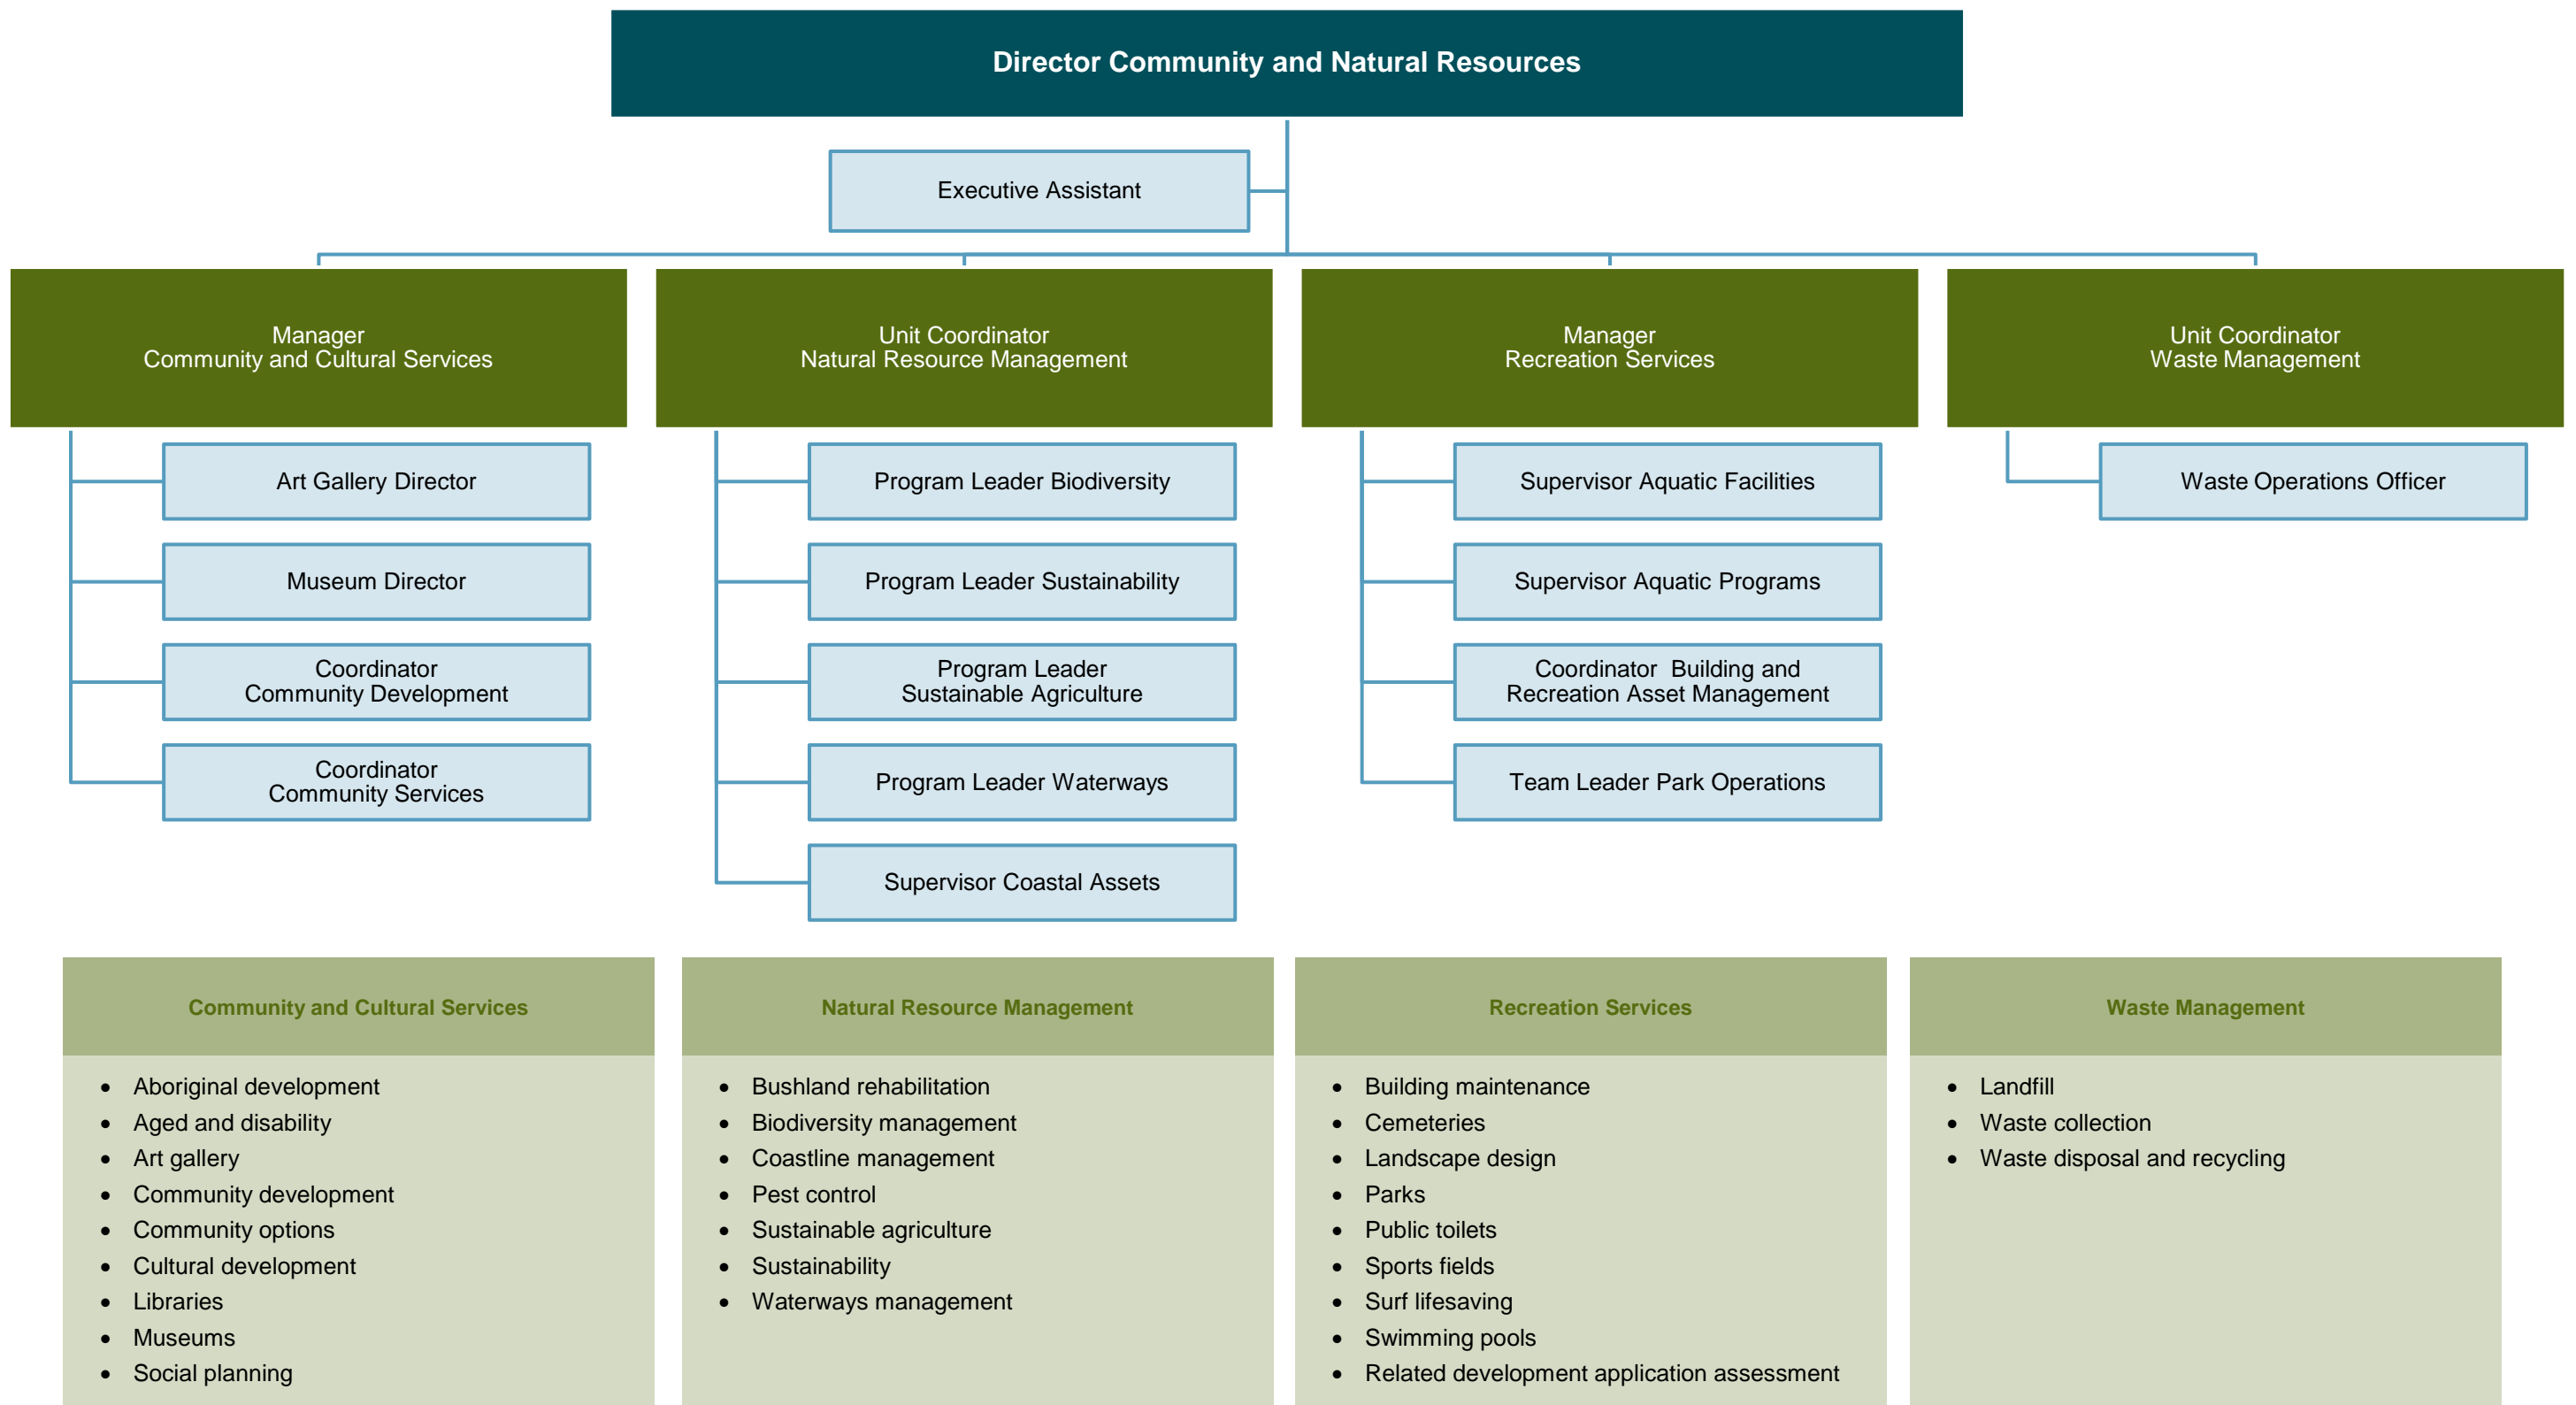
Director Community and Natural Resources

Executive Assistant

Manager
Community and Cultural Services

Art Gallery Director

Museum Director

Coordinator
Community Development

Coordinator
Community Services

Unit Coordinator
Natural Resource Management

Program Leader Biodiversity

Program Leader Sustainability

Program Leader
Sustainable Agriculture

Program Leader Waterways

Supervisor Coastal Assets

Manager
Recreation Services

Supervisor Aquatic Facilities

Supervisor Aquatic Programs

Coordinator Building and
Recreation Asset Management

Team Leader Park Operations

Unit Coordinator
Waste Management

Waste Operations Officer

Community and Cultural Services

- Aboriginal development
- Aged and disability
- Art gallery
- Community development
- Community options
- Cultural development
- Libraries
- Museums
- Social planning

Natural Resource Management

- Bushland rehabilitation
- Biodiversity management
- Coastline management
- Pest control
- Sustainable agriculture
- Sustainability
- Waterways management

Recreation Services

- Building maintenance
- Cemeteries
- Landscape design
- Parks
- Public toilets
- Sports fields
- Surf lifesaving
- Swimming pools
- Related development application assessment

Waste Management

- Landfill
- Waste collection
- Waste disposal and recycling